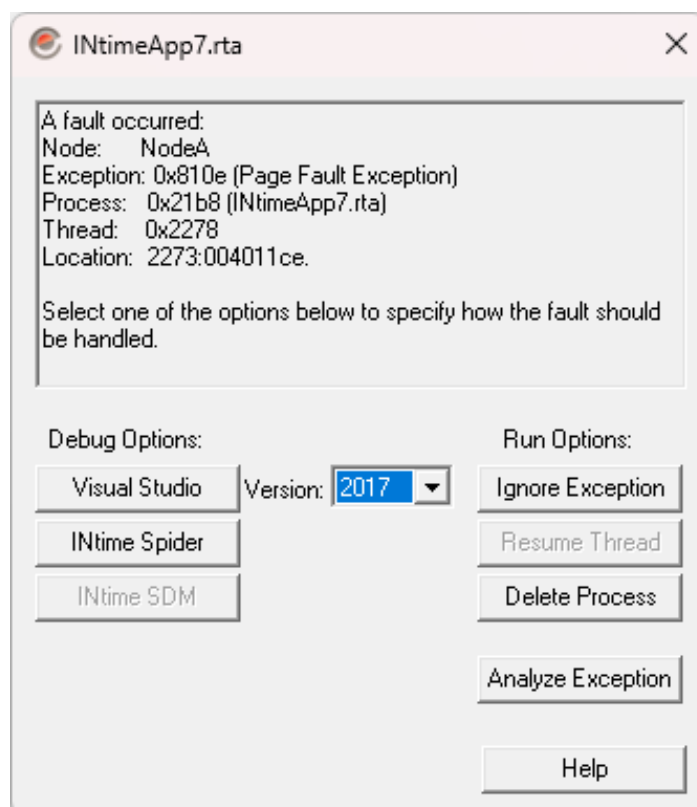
INtimeApp7.rta

×

A fault occurred:
Node: NodeA
Exception: 0x810e (Page Fault Exception)
Process: 0x21b8 (INtimeApp7.rta)
Thread: 0x2278
Location: 2273:004011ce.

Select one of the options below to specify how the fault should be handled.

Debug Options:

Visual Studio

Version: 2017

INtime Spider

INtime SDM

Run Options:

Ignore Exception

Resume Thread

Delete Process

Analyze Exception

Help